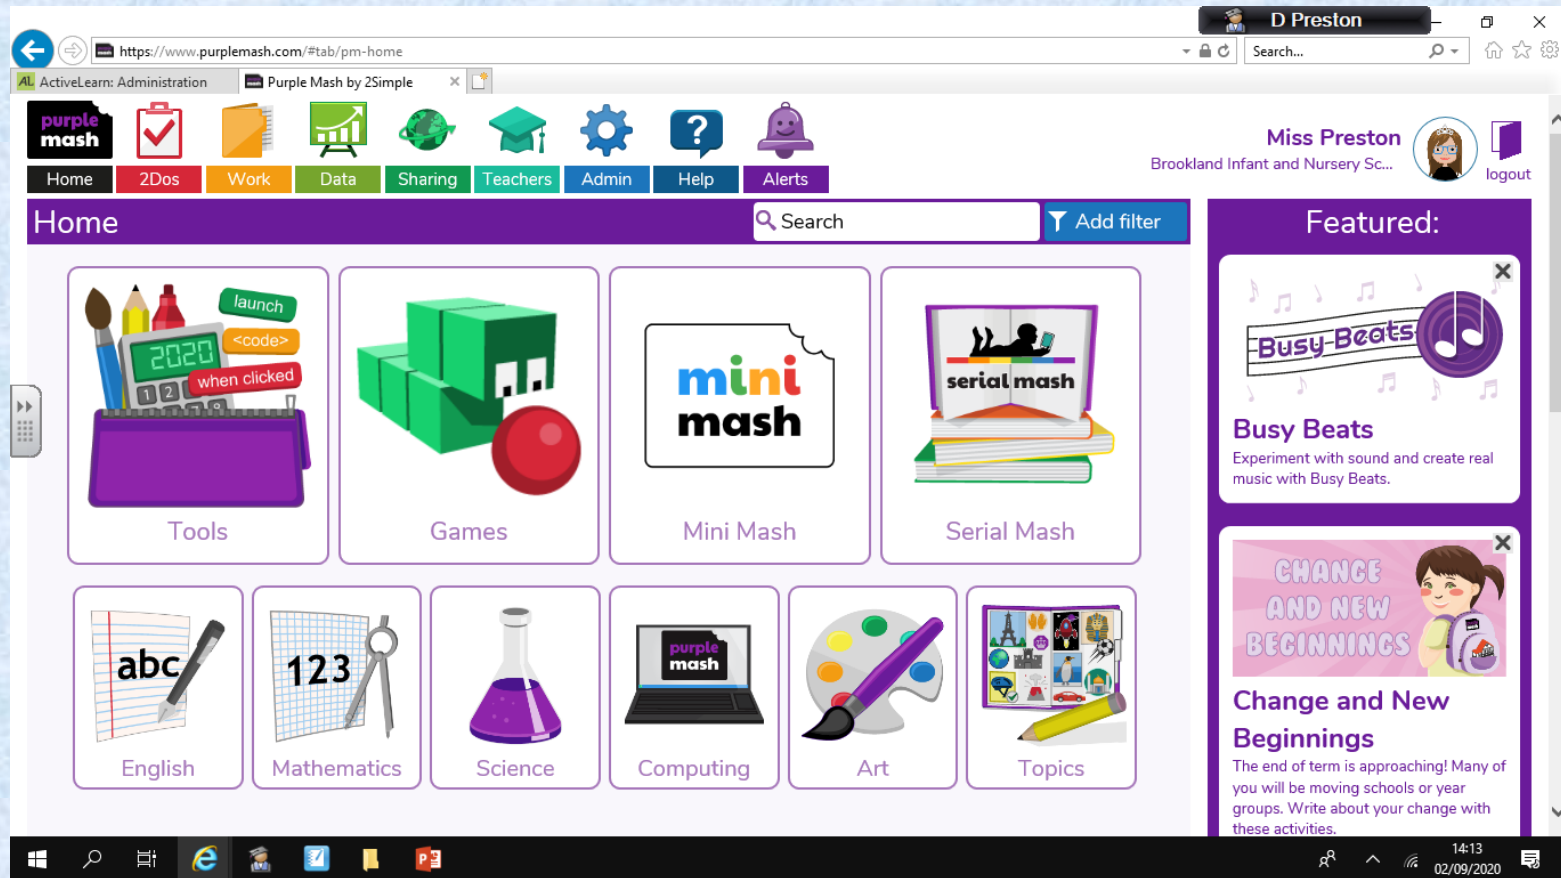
D Preston

https://www.purplemash.com/#tab/pm-home

Search...

ActiveLearn: Administration

Purple Mash by 2Simple

purple mash

Home

2Dos

Work

Data

Sharing

Teachers

Admin

Help

Alerts

Miss Preston

Brookland Infant and Nursery Sc...

logout

Home

Search

Add filter

Featured:

launch

<code>

2020

when clicked

Tools

Games

mini mash

Mini Mash

serial mash

Serial Mash

Busy Beats

Busy Beats

Experiment with sound and create real music with Busy Beats.

abc

English

123

Mathematics

Science

purple mash

Computing

Art

Topics

CHANGE AND NEW BEGINNINGS

Change and New Beginnings

The end of term is approaching! Many of you will be moving schools or year groups. Write about your change with these activities.

14:13

02/09/2020